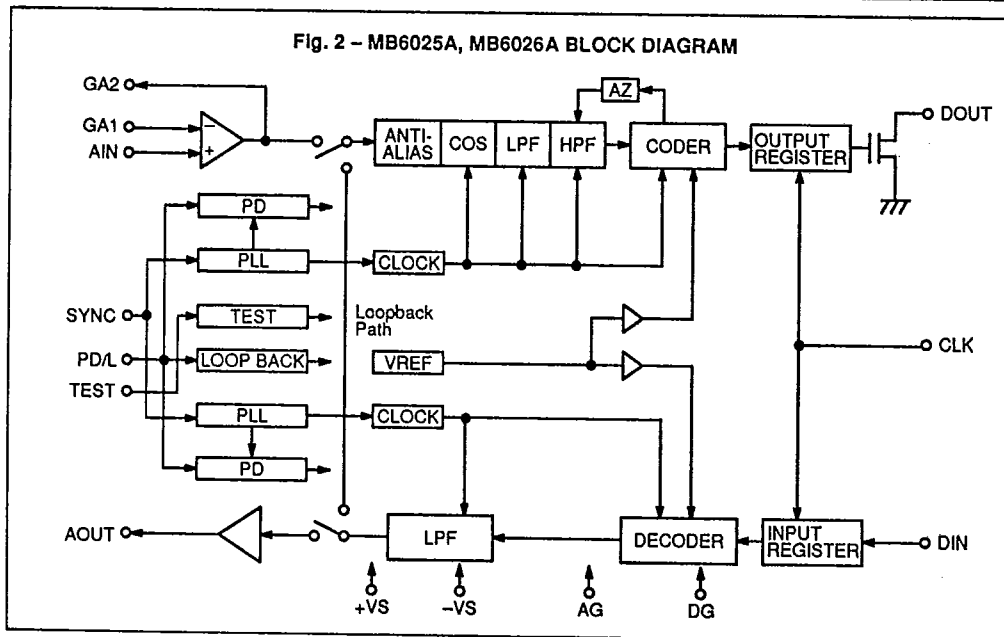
Fig. 2 – MB6025A, MB6026A BLOCK DIAGRAM

GA2
GA1
AIN
−
+
ANTI-ALIAS
COS
LPF
HPF
AZ
CODER
OUTPUT REGISTER
DOUT
PD
PLL
CLOCK
SYNC
TEST
Loopback Path
PD/L
LOOP BACK
VREF
CLK
TEST
PLL
CLOCK
PD
AOUT
LPF
DECODER
INPUT REGISTER
DIN
+VS
−VS
AG
DG